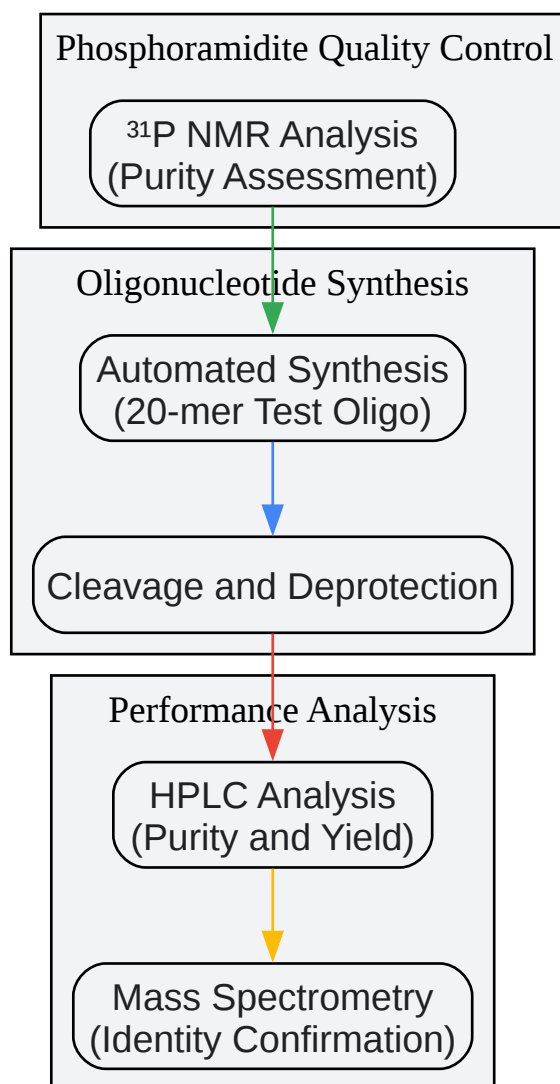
Phosphoramidite Quality Control

$^{31}$P NMR Analysis (Purity Assessment)

Oligonucleotide Synthesis

Automated Synthesis (20-mer Test Oligo)

Cleavage and Deprotection

Performance Analysis

HPLC Analysis (Purity and Yield)

Mass Spectrometry (Identity Confirmation)